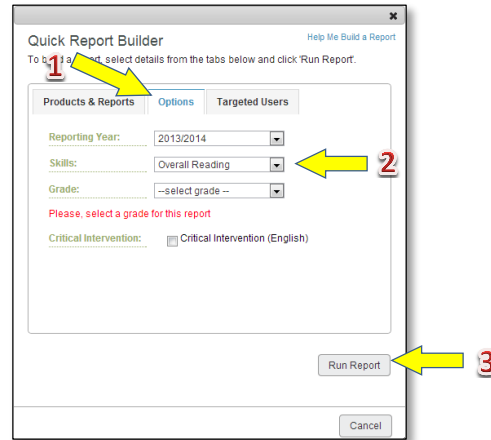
×

Quick Report Builder

Help Me Build a Report

To b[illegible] a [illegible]ort, select details from the tabs below and click 'Run Report'.

1

Products & Reports | Options | Targeted Users

Reporting Year: 2013/2014

Skills: Overall Reading

2

Grade: --select grade --

Please, select a grade for this report

Critical Intervention: Critical Intervention (English)

Run Report

3

Cancel